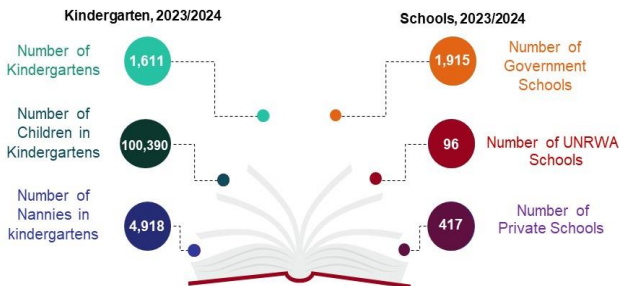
Kindergarten, 2023/2024

Number of Kindergartens
1,611

Number of Children in Kindergartens
100,390

Number of Nannies in kindergartens
4,918

Schools, 2023/2024

1,915
Number of Government Schools

96
Number of UNRWA Schools

417
Number of Private Schools